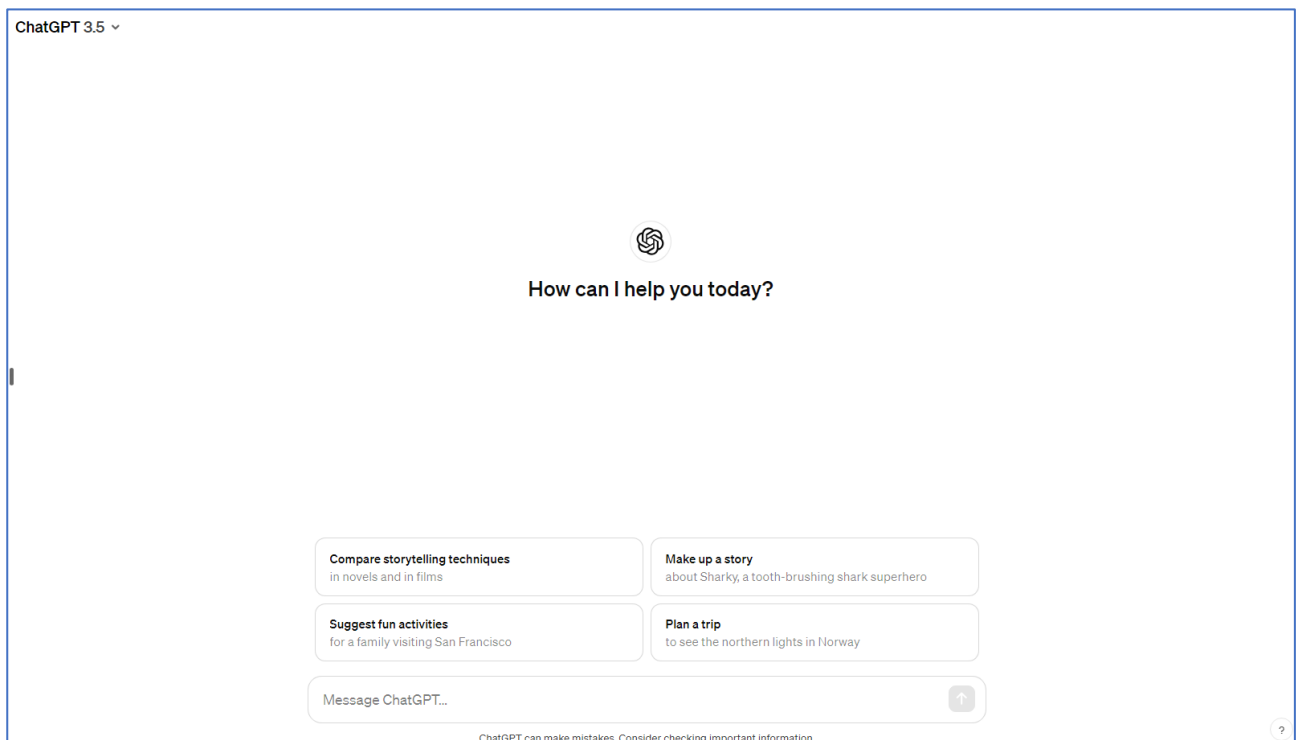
ChatGPT 3.5

How can I help you today?

Compare storytelling techniques
in novels and in films

Make up a story
about Sharky, a tooth-brushing shark superhero

Suggest fun activities
for a family visiting San Francisco

Plan a trip
to see the northern lights in Norway

Message ChatGPT...

ChatGPT can make mistakes. Consider checking important information.

?